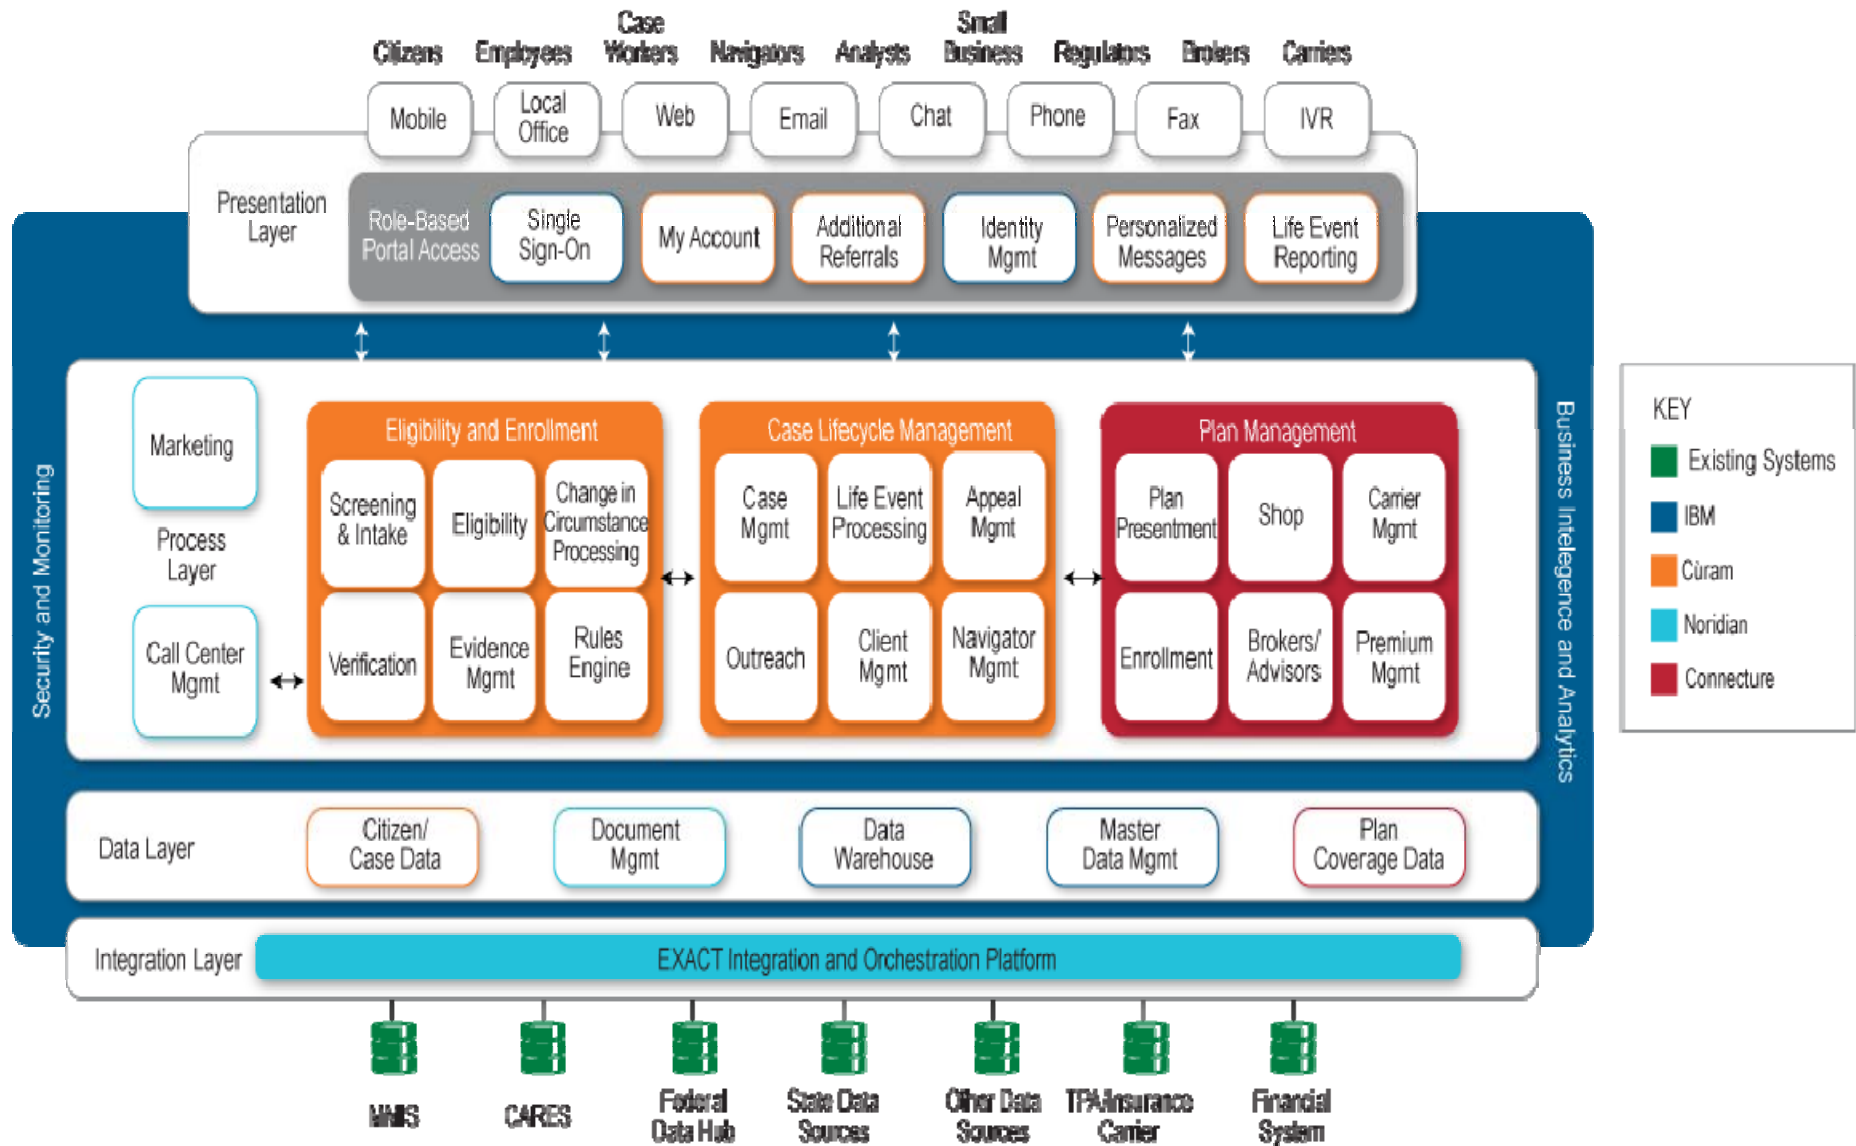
Citizens Employees Case Workers Navigators Analysts Small Business Regulators Brokers Carriers

Mobile
Local Office
Web
Email
Chat
Phone
Fax
IVR

Presentation Layer
Role-Based Portal Access
Single Sign-On
My Account
Additional Referrals
Identity Mgmt
Personalized Messages
Life Event Reporting

Security and Monitoring

Marketing
Process Layer
Call Center Mgmt

Eligibility and Enrollment
Screening & Intake
Eligibility
Change in Circumstance Processing
Verification
Evidence Mgmt
Rules Engine

Case Lifecycle Management
Case Mgmt
Life Event Processing
Appeal Mgmt
Outreach
Client Mgmt
Navigator Mgmt

Plan Management
Plan Presentment
Shop
Carrier Mgmt
Enrollment
Brokers/ Advisors
Premium Mgmt

Business Inteligence and Analytics

KEY
Existing Systems
IBM
Cúram
Noridian
Connecture

Data Layer
Citizen/ Case Data
Document Mgmt
Data Warehouse
Master Data Mgmt
Plan Coverage Data

Integration Layer
EXACT Integration and Orchestration Platform

MMIS
CARES
Federal Data Hub
State Data Sources
Other Data Sources
TPA/Insurance Carrier
Financial System